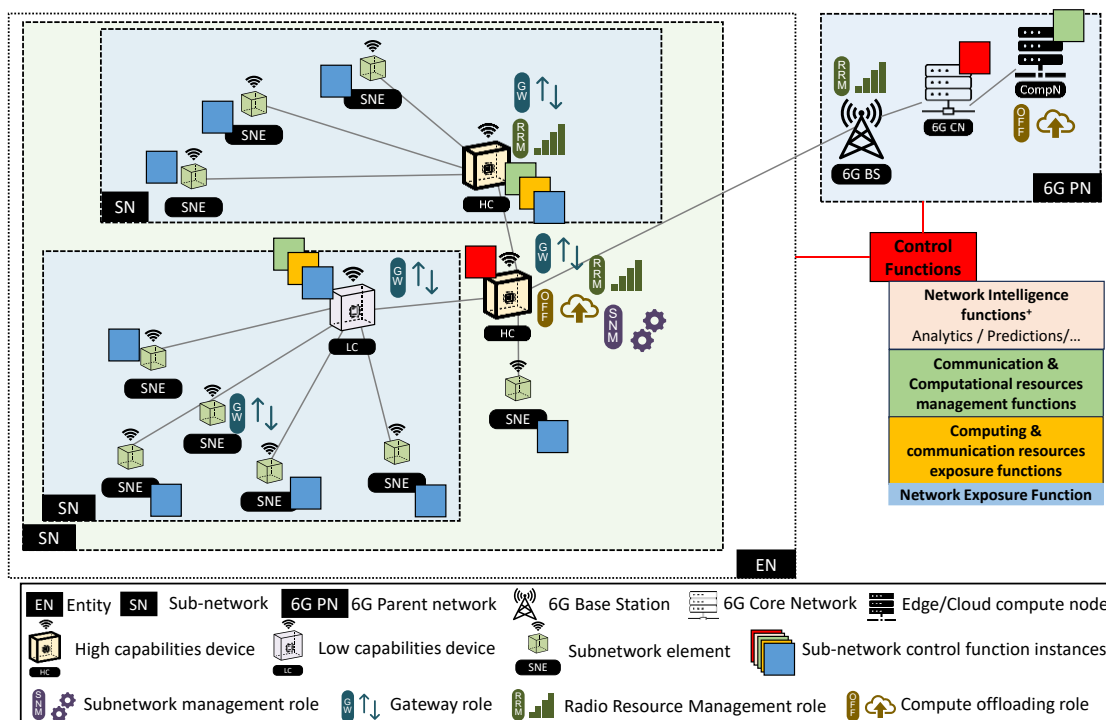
SNE

SNE

SNE

GW

RRM

HC

SN

GW

RRM

OFF

SNM

HC

GW

LC

SNE

GW

SNE

SNE

SNE

SNE

SNE

SN

SN

EN

RRM

6G BS

6G CN

CompN

OFF

6G PN

Control Functions

Network Intelligence functions⁺
Analytics / Predictions/…

Communication & Computational resources management functions

Computing & communication resources exposure functions

Network Exposure Function

EN Entity SN Sub-network 6G PN 6G Parent network 6G Base Station 6G Core Network Edge/Cloud compute node

HC High capabilities device LC Low capabilities device SNE Subnetwork element Sub-network control function instances

SNM Subnetwork management role GW Gateway role RRM Radio Resource Management role OFF Compute offloading role